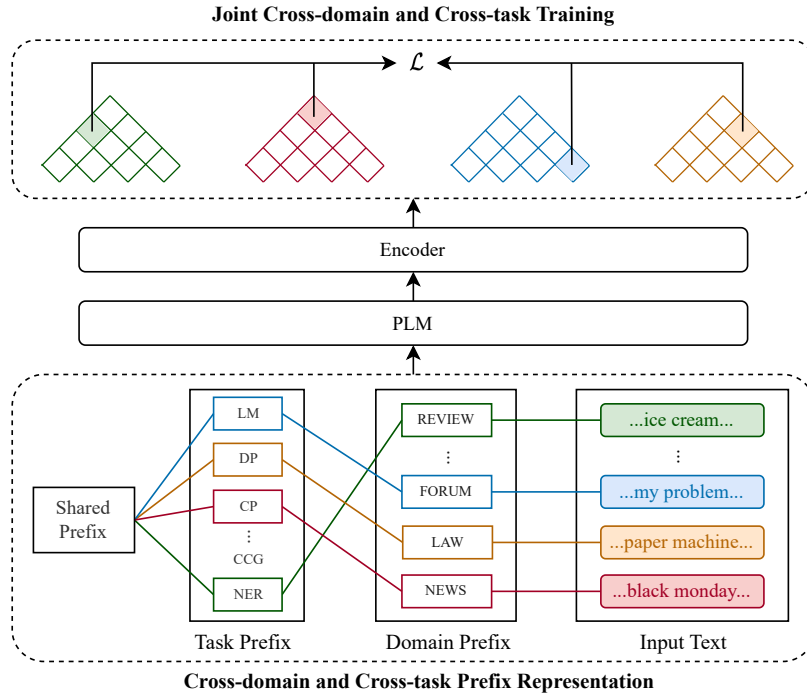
Joint Cross-domain and Cross-task Training

$\mathcal{L}$

Encoder

PLM

Shared Prefix

LM

DP

CP

⋮

CCG

NER

Task Prefix

REVIEW

⋮

FORUM

LAW

NEWS

Domain Prefix

...ice cream...

⋮

...my problem...

...paper machine...

...black monday...

Input Text

Cross-domain and Cross-task Prefix Representation